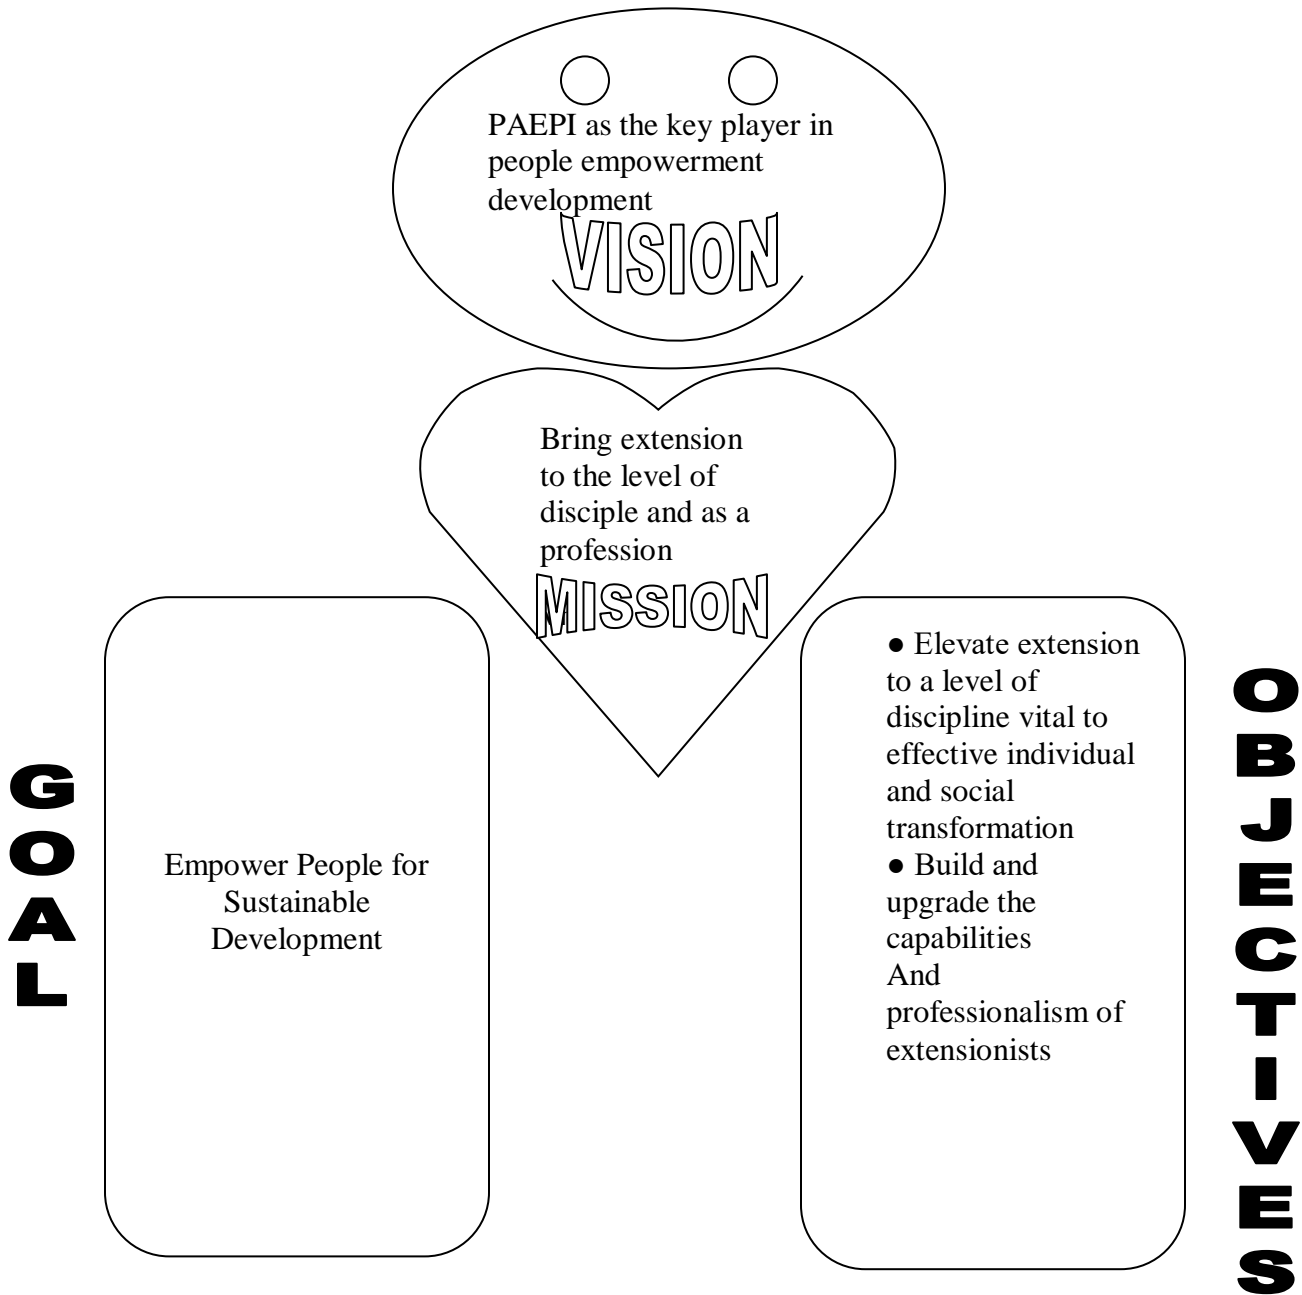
PAEPI as the key player in people empowerment development

VISION

Bring extension to the level of disciple and as a profession

MISSION

GOAL

Empower People for Sustainable Development

● Elevate extension to a level of discipline vital to effective individual and social transformation
● Build and upgrade the capabilities
And professionalism of extensionists

OBJECTIVES